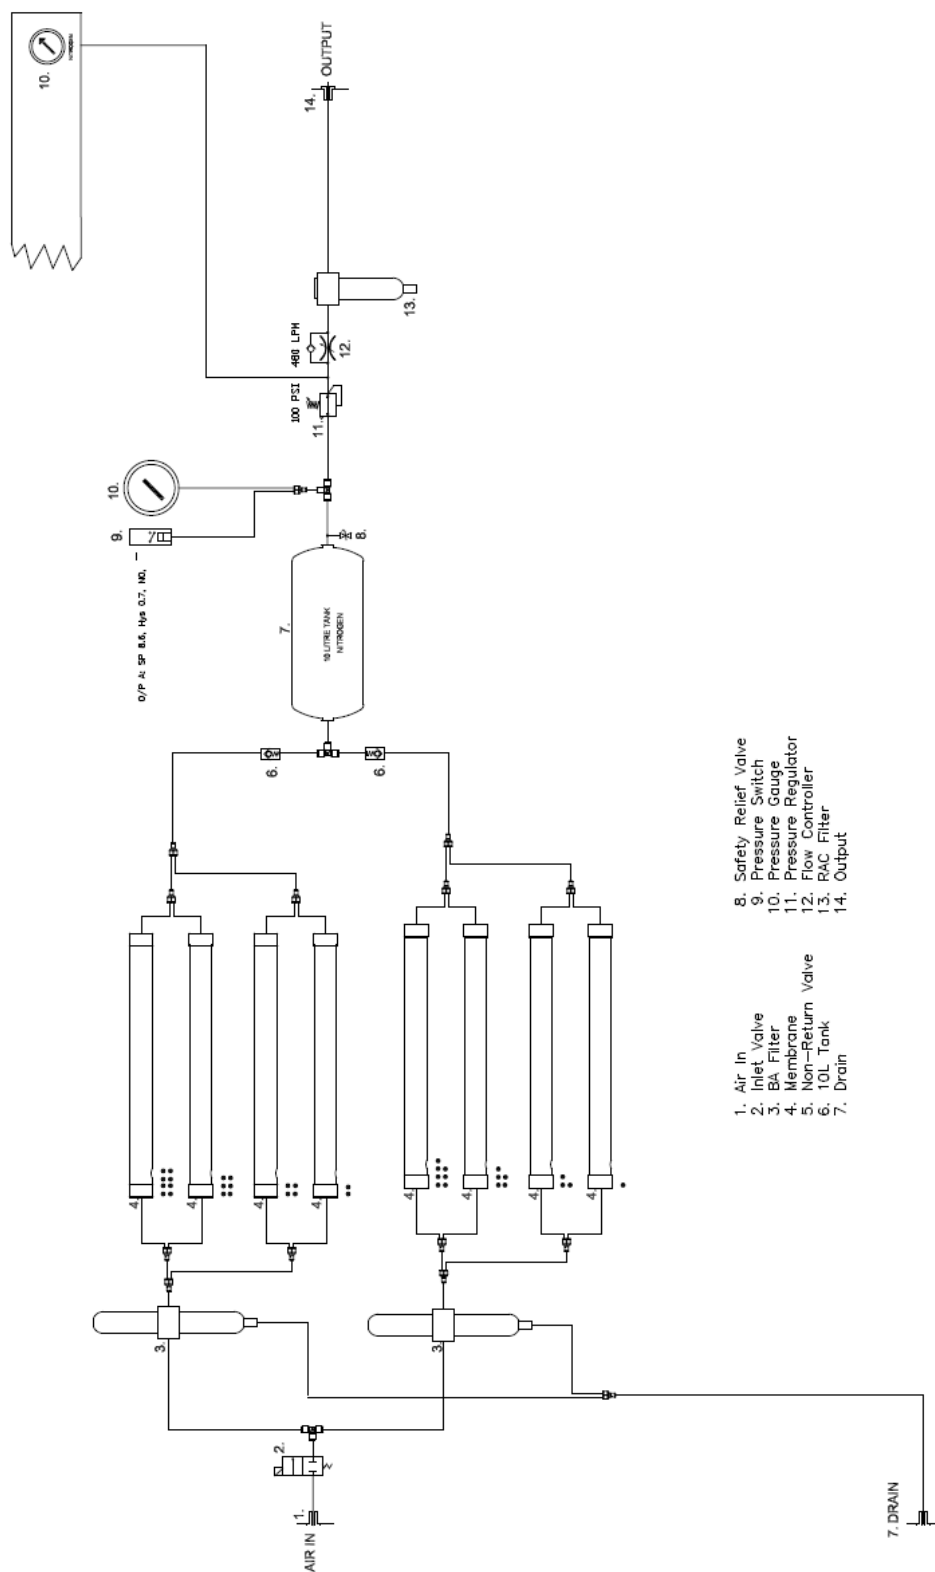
10.

OUTPUT

14.

13.

460 LPH

12.

100 PSI

11.

10.

9.

8.

O/P A: SP 8.6, H/S 0.7, NO,

7.

10 LITRE TANK NITROGEN

6.

6.

4.

4.

4.

4.

4.

4.

4.

4.

3.

3.

2.

1.

AIR IN

7. DRAIN

1. Air In
2. Inlet Valve
3. BA Filter
4. Membrane
5. Non-Return Valve
6. 10L Tank
7. Drain

8. Safety Relief Valve
9. Pressure Switch
10. Pressure Gauge
11. Pressure Regulator
12. Flow Controller
13. RAC Filter
14. Output